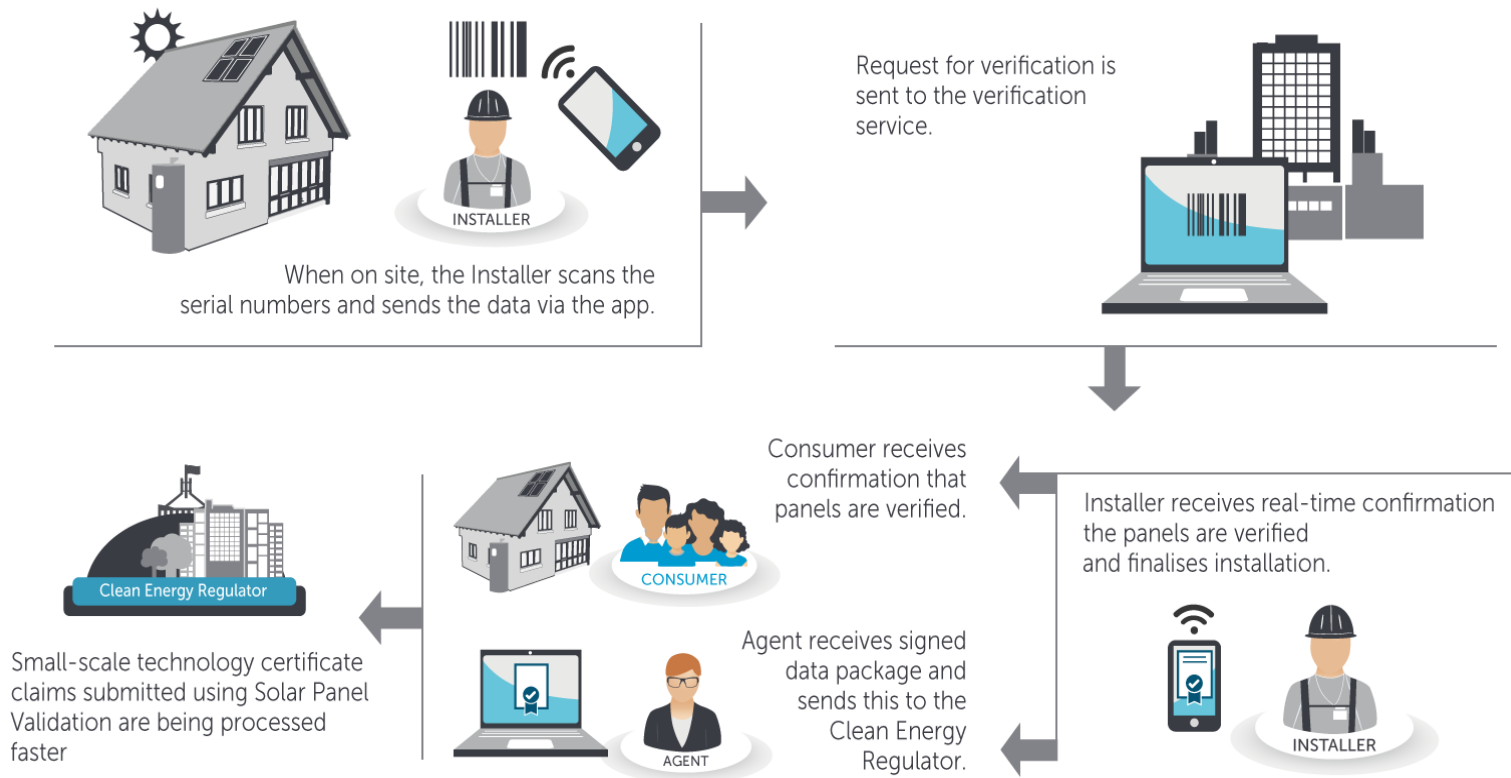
INSTALLER

When on site, the Installer scans the serial numbers and sends the data via the app.

Request for verification is sent to the verification service.

Installer receives real-time confirmation the panels are verified and finalises installation.

INSTALLER

Consumer receives confirmation that panels are verified.

CONSUMER

Agent receives signed data package and sends this to the Clean Energy Regulator.

AGENT

Clean Energy Regulator

Small-scale technology certificate claims submitted using Solar Panel Validation are being processed faster